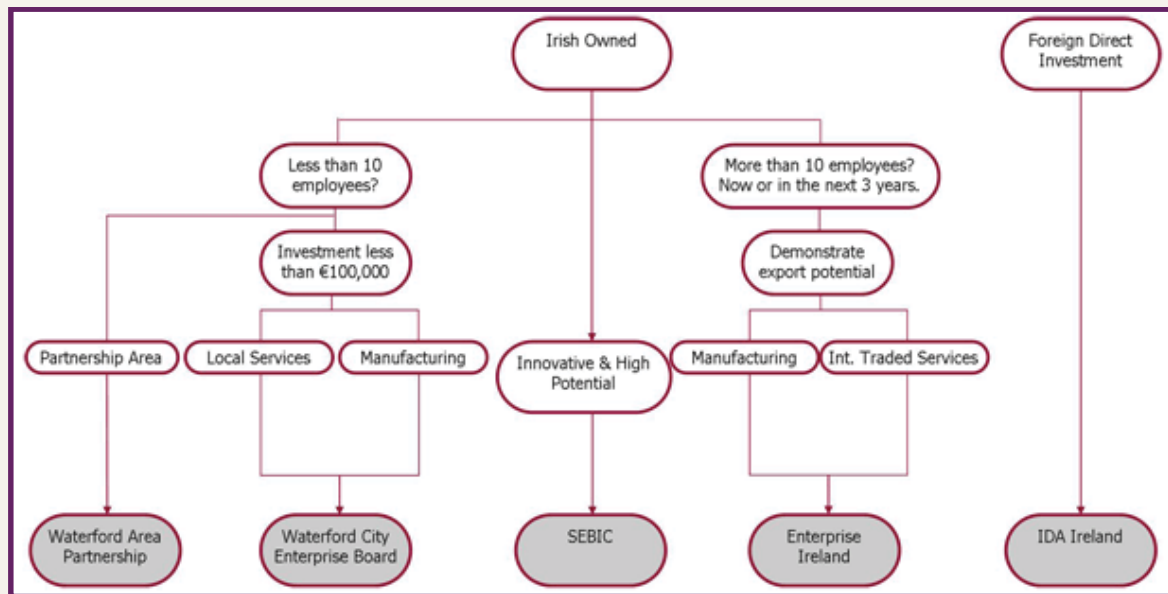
Irish Owned

Foreign Direct Investment

Less than 10 employees?

More than 10 employees? Now or in the next 3 years.

Investment less than €100,000

Demonstrate export potential

Partnership Area

Local Services

Manufacturing

Innovative & High Potential

Manufacturing

Int. Traded Services

Waterford Area Partnership

Waterford City Enterprise Board

SEBIC

Enterprise Ireland

IDA Ireland